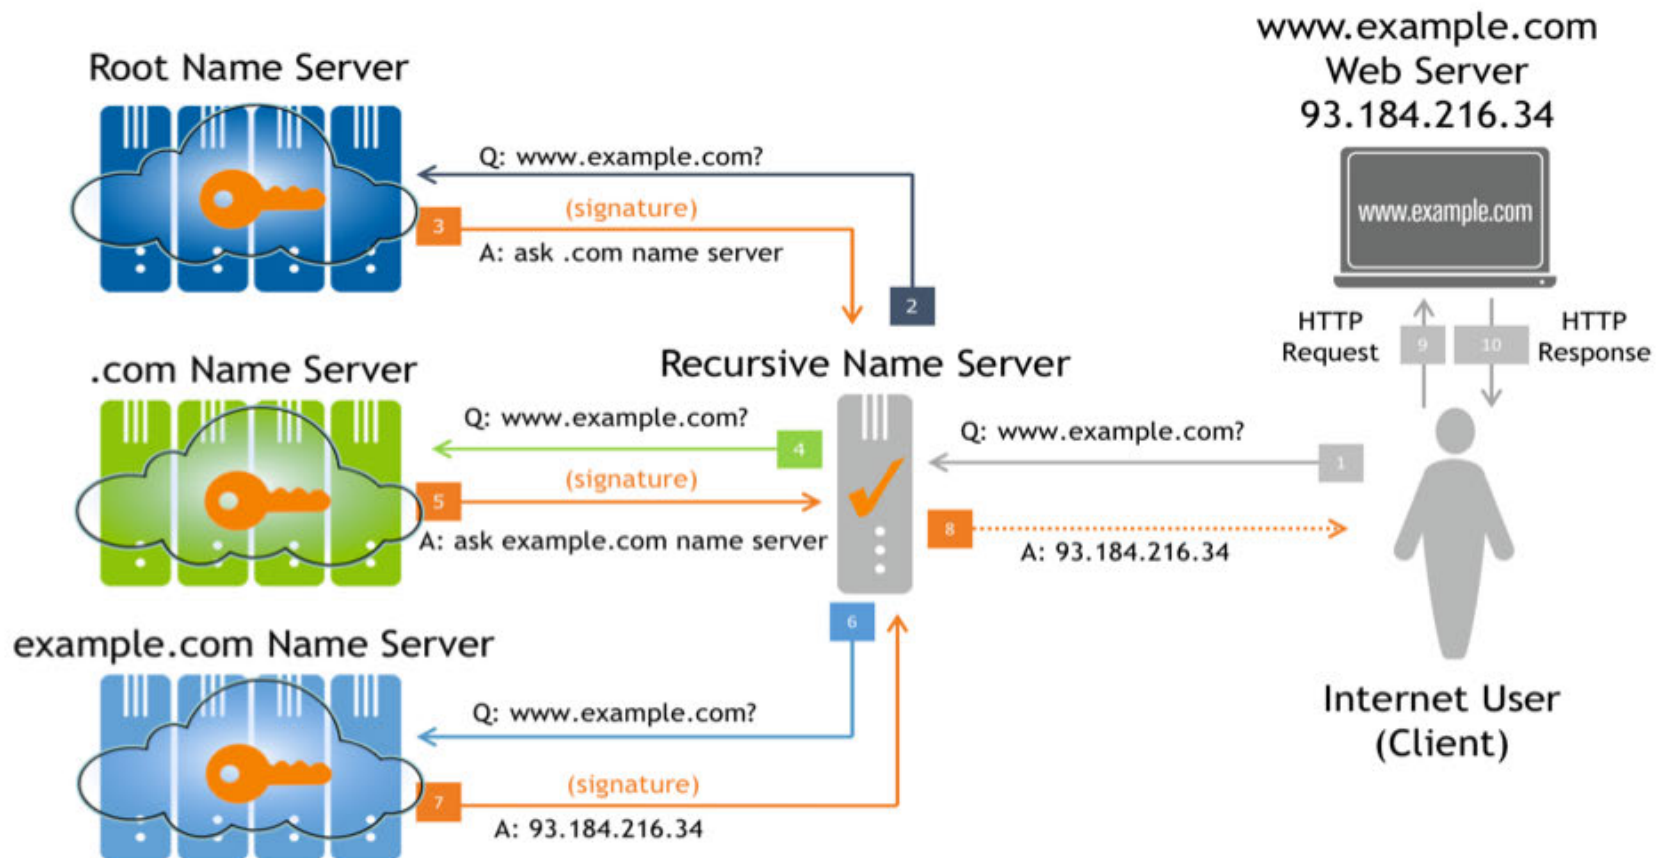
www.example.com
Web Server
93.184.216.34

Root Name Server

Q: www.example.com?

3

(signature)

A: ask .com name server

2

www.example.com

HTTP Request

9

10

HTTP Response

.com Name Server

Recursive Name Server

Q: www.example.com?

4

5

(signature)

A: ask example.com name server

Q: www.example.com?

1

8

A: 93.184.216.34

example.com Name Server

6

Q: www.example.com?

7

(signature)

A: 93.184.216.34

Internet User
(Client)